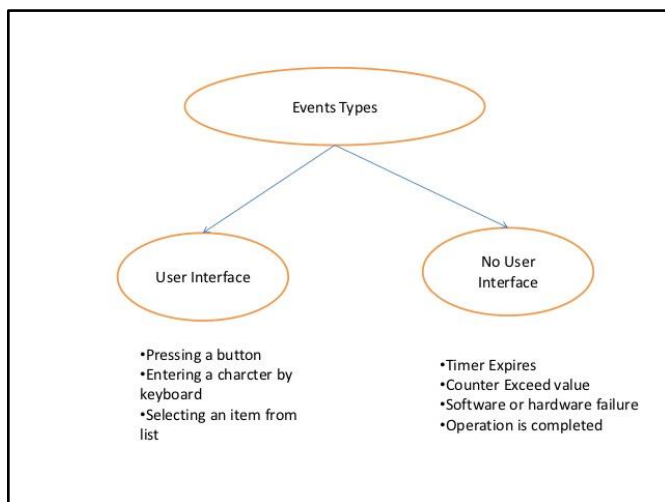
Events Types

User Interface

No User Interface

•Pressing a button
•Entering a charcter by keyboard
•Selecting an item from list

•Timer Expires
•Counter Exceed value
•Software or hardware failure
•Operation is completed